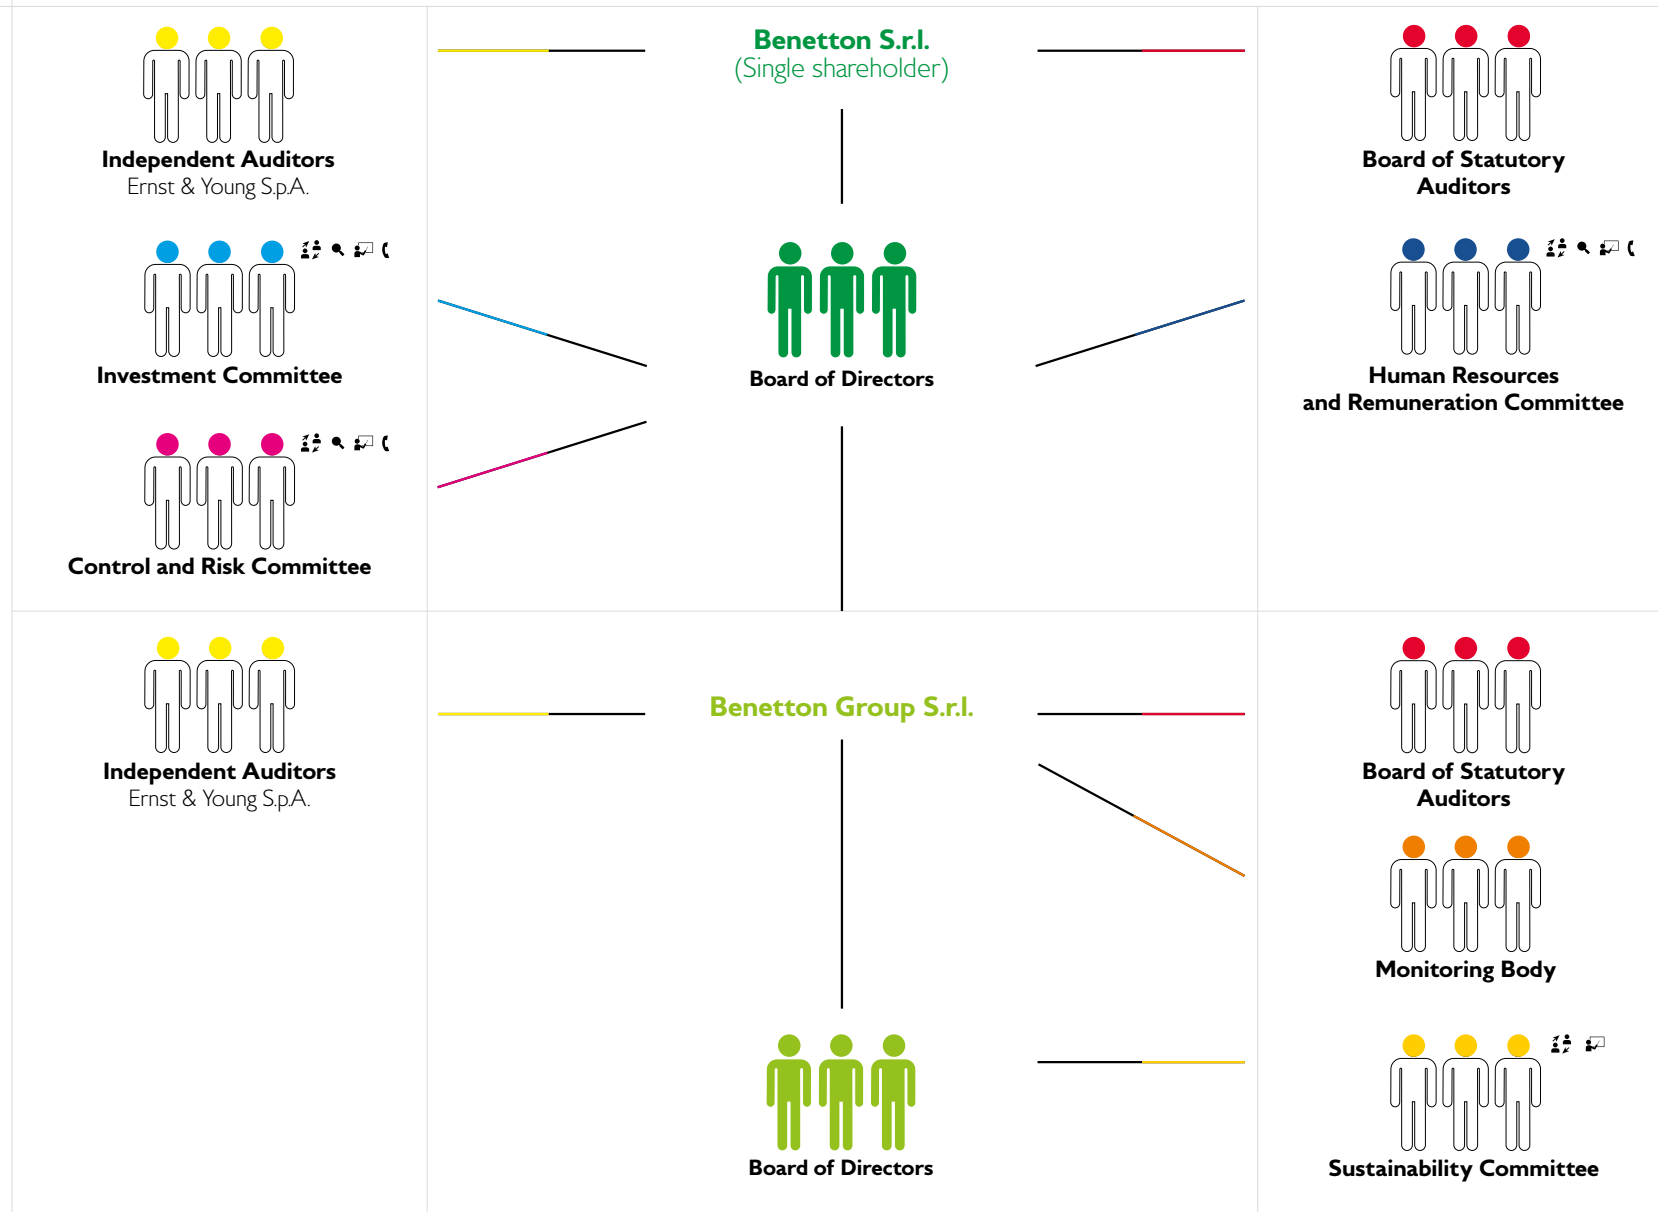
Independent Auditors
Ernst & Young S.p.A.

Benetton S.r.l.
(Single shareholder)

Board of Statutory Auditors

Investment Committee

Board of Directors

Human Resources and Remuneration Committee

Control and Risk Committee

Independent Auditors
Ernst & Young S.p.A.

Benetton Group S.r.l.

Board of Statutory Auditors

Monitoring Body

Board of Directors

Sustainability Committee